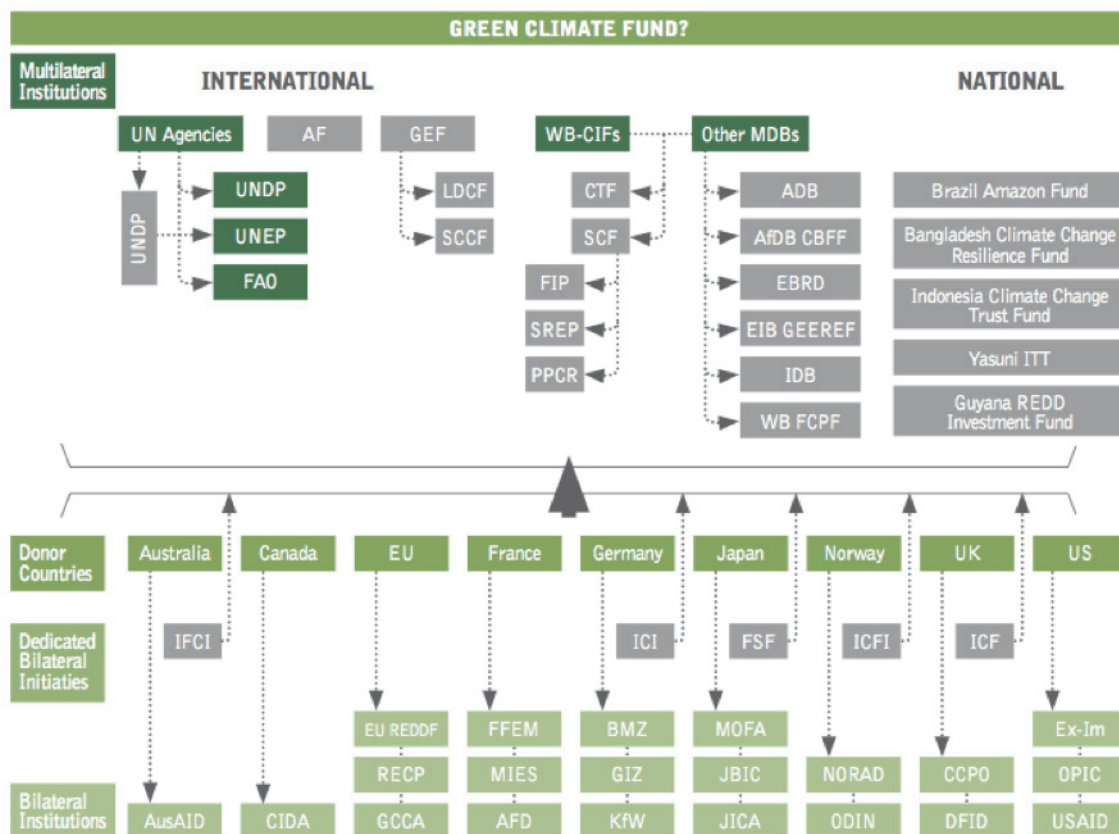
GREEN CLIMATE FUND?

Multilateral Institutions

INTERNATIONAL

NATIONAL

UN Agencies

AF

GEF

WB-CIFs

Other MDBs

UNDP

UNDP

UNEP

FAO

LDCF

SCCF

CTF

SCF

FIP

SREP

PPCR

ADB

AfDB CBFF

EBRD

EIB GEEREF

IDB

WB FCPF

Brazil Amazon Fund

Bangladesh Climate Change Resilience Fund

Indonesia Climate Change Trust Fund

Yasuni ITT

Guyana REDD Investment Fund

Donor Countries

Australia

Canada

EU

France

Germany

Japan

Norway

UK

US

Dedicated Bilateral Initiaties

IFCI

ICI

FSF

ICFI

ICF

EU REDDF

FFEM

BMZ

MOFA

Ex-Im

RECP

MIES

GIZ

JBIC

NORAD

CCPO

OPIC

Bilateral Institutions

AusAID

CIDA

GCCA

AFD

KfW

JICA

ODIN

DFID

USAID